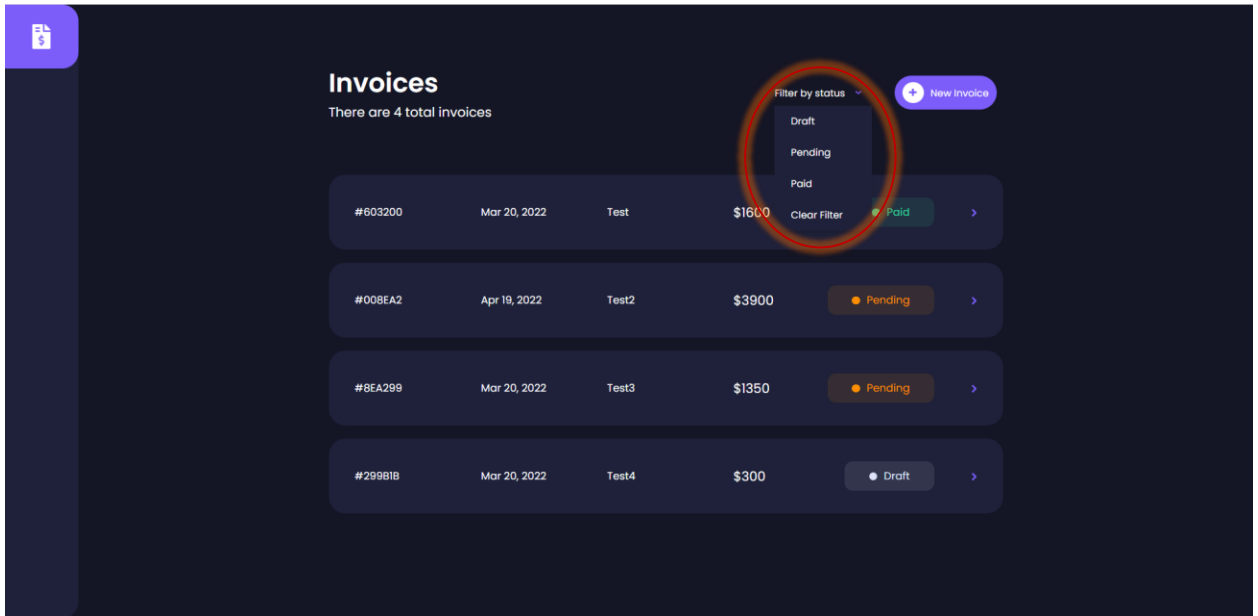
Invoices

There are 4 total invoices

Filter by status

New Invoice

Draft

Pending

Paid

Clear Filter

#603200 Mar 20, 2022 Test $1600 Paid

#008EA2 Apr 19, 2022 Test2 $3900 Pending

#8EA299 Mar 20, 2022 Test3 $1350 Pending

#299B1B Mar 20, 2022 Test4 $300 Draft